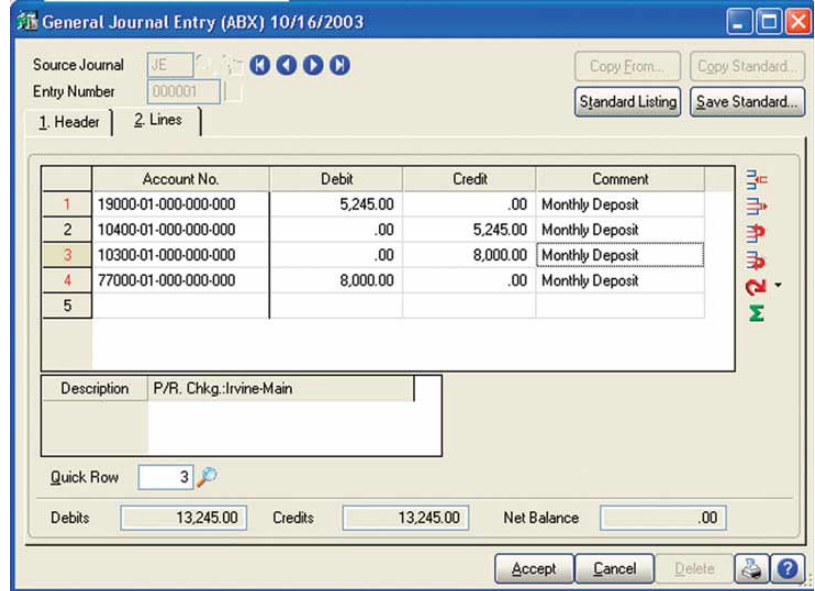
General Journal Entry (ABX) 10/16/2003

Source Journal JE
Entry Number 000001

Copy From... Copy Standard...
Standard Listing Save Standard...

1. Header 2. Lines

| | Account No. | Debit | Credit | Comment |
|---|---|---|---|---|
| 1 | 19000-01-000-000-000 | 5,245.00 | .00 | Monthly Deposit |
| 2 | 10400-01-000-000-000 | .00 | 5,245.00 | Monthly Deposit |
| 3 | 10300-01-000-000-000 | .00 | 8,000.00 | Monthly Deposit |
| 4 | 77000-01-000-000-000 | 8,000.00 | .00 | Monthly Deposit |
| 5 | | | | |

Description P/R. Chkg.:Irvine-Main

Quick Row 3

Debits 13,245.00 Credits 13,245.00 Net Balance .00

Accept Cancel Delete